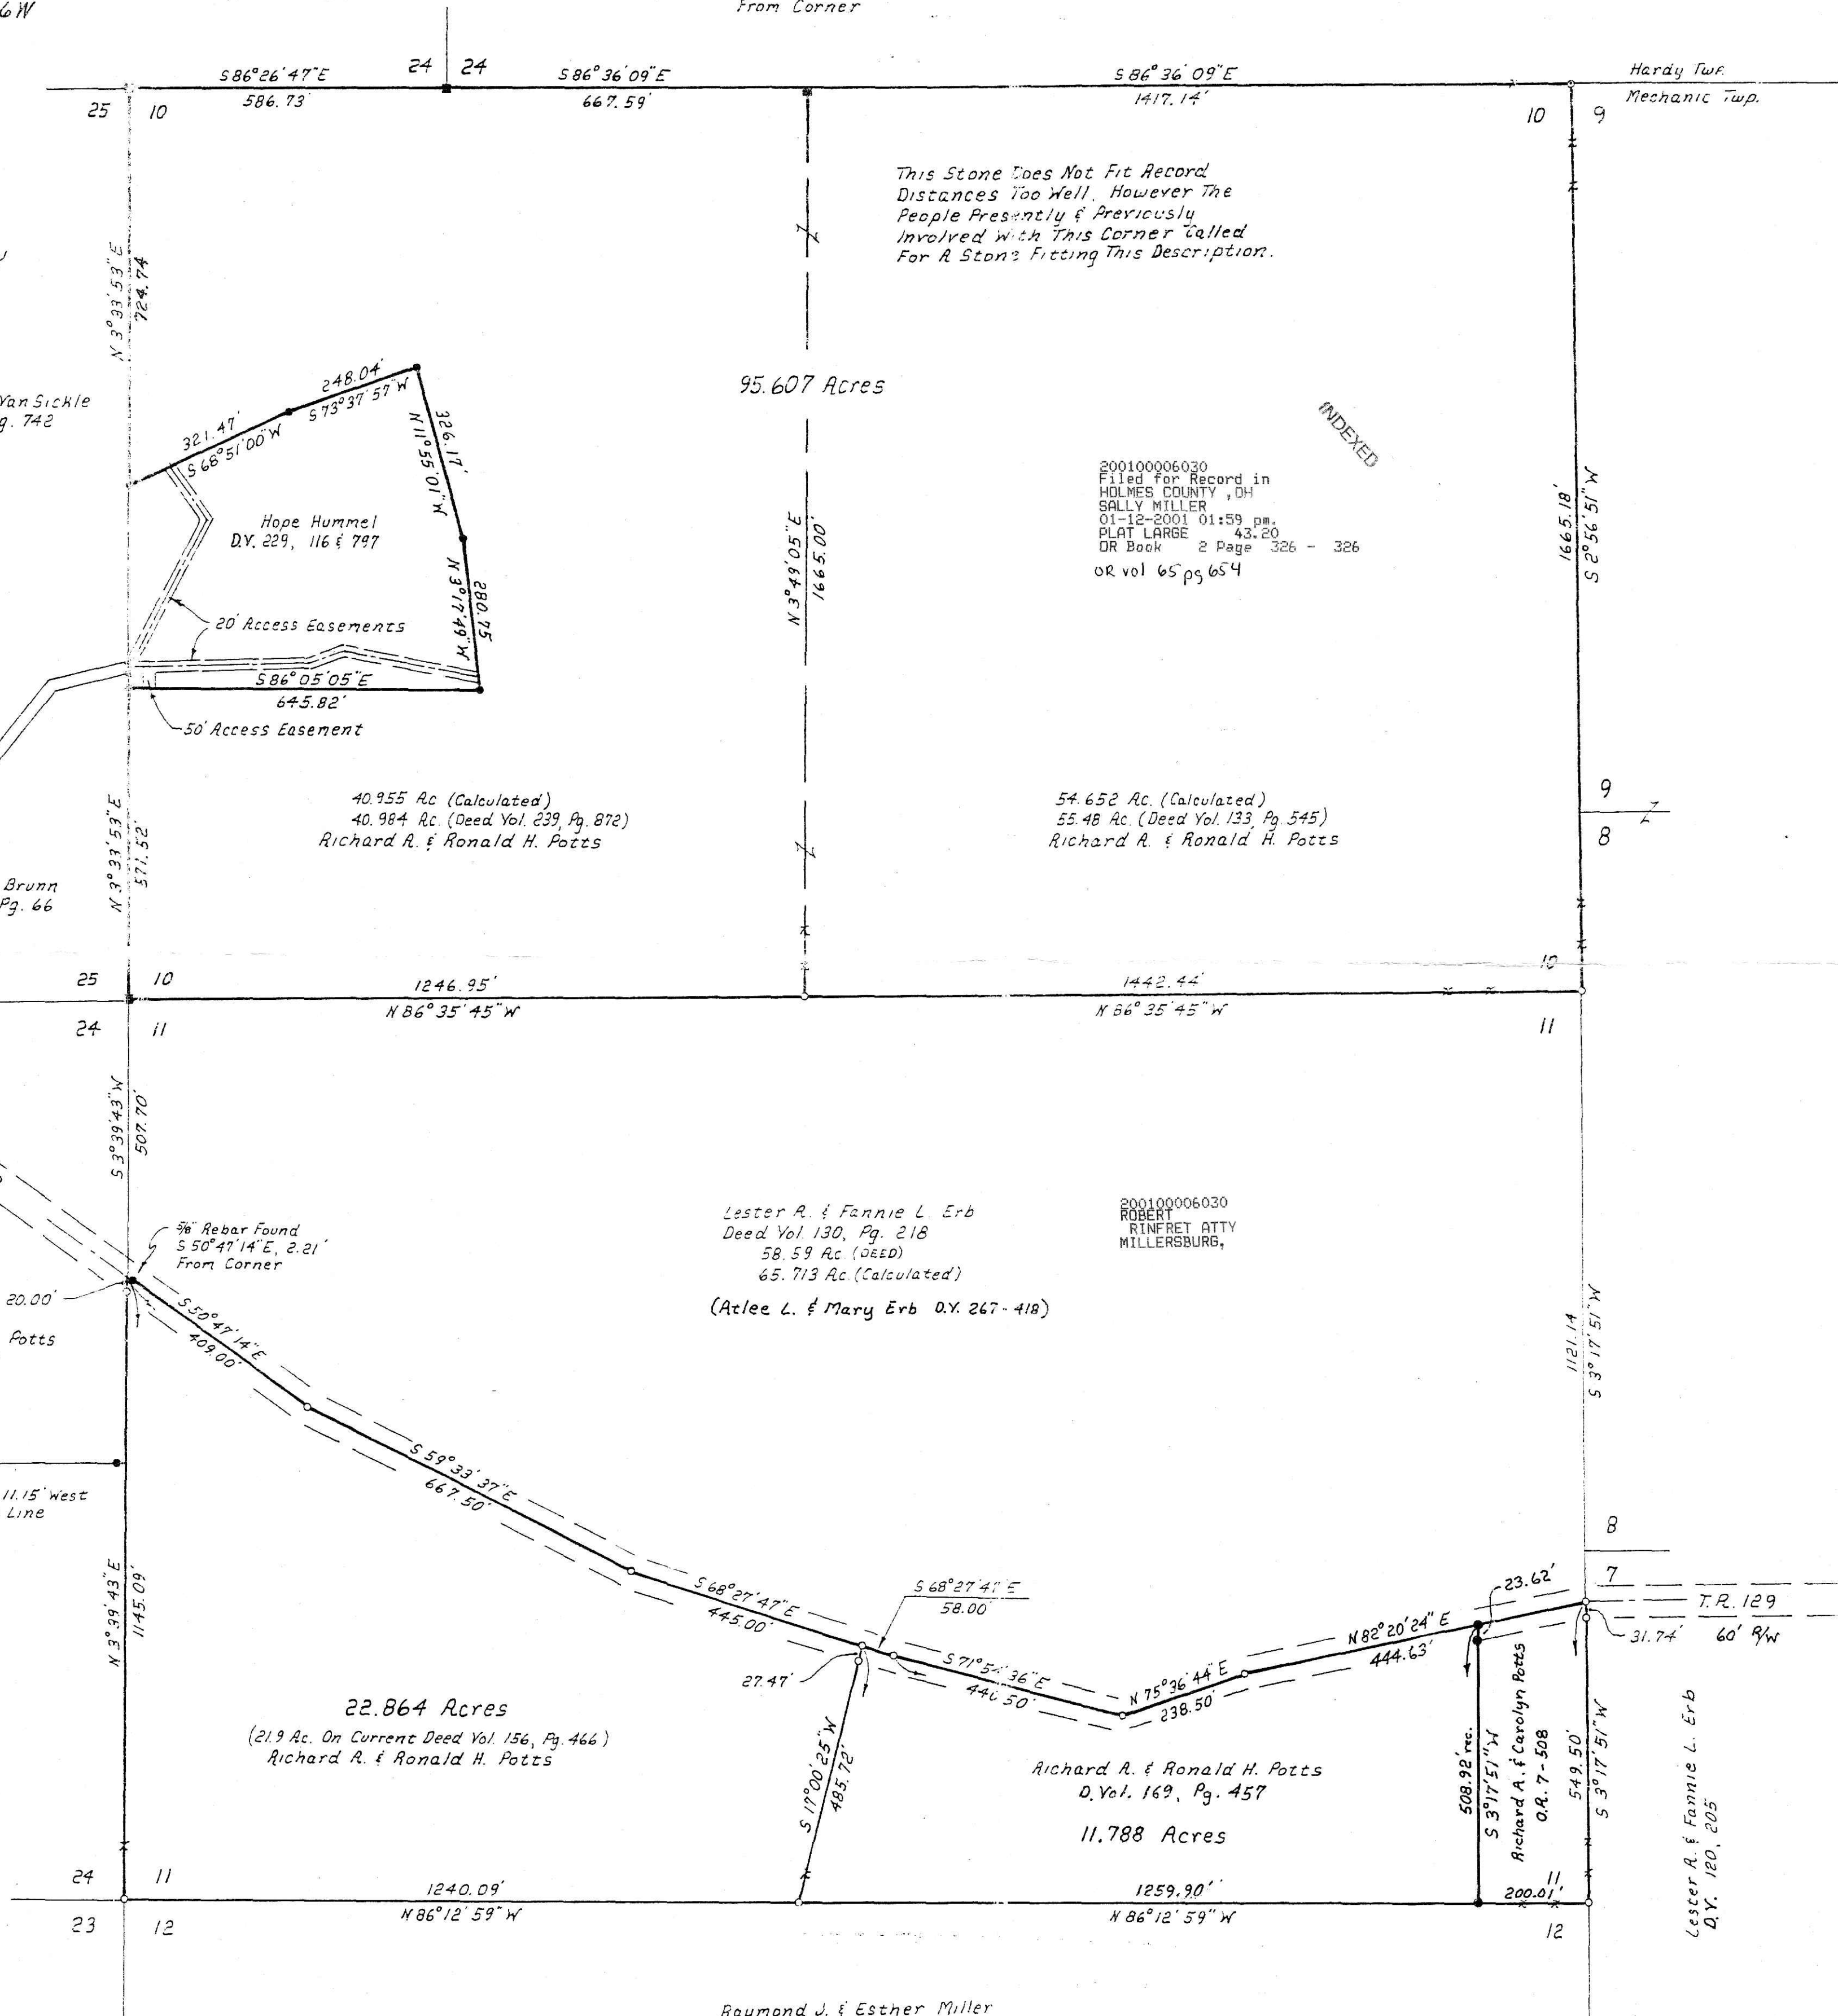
6W

From Corner

S 86°26'47"E
586.73'

24 | 24

S 86°36'09"E
667.59'

S 86°36'09"E
1417.14'

Hardy Twp.
Mechanic Twp.

25 10

10 9

This Stone Does Not Fit Record Distances Too Well. However The People Presently & Previously Involved With This Corner Called For A Stone Fitting This Description.

N 3°33'53"E
724.74

Van Sickle
Pg. 742

248.04'
S 73°37'57"W

321.47'
S 68°51'00"W

326.17'
N 11°55'01"W

95.607 Acres

INDEXED

200100006030
Filed for Record in
HOLMES COUNTY ,OH
SALLY MILLER
01-12-2001 01:59 pm.
PLAT LARGE 43.20
OR Book 2 Page 326 - 326
OR vol 65 pg 654

Hope Hummel
D.V. 229, 116 & 797

N 3°17'49"W
280.75

N 3°49'05"E
1665.00'

1665.18'
S 2°56'51"W

20' Access Easements

S 86°05'05"E
645.82'

50' Access Easement

40.955 Ac. (Calculated)
40.984 Ac. (Deed Vol. 239, Pg. 872)
Richard A. & Ronald H. Potts

54.652 Ac. (Calculated)
55.48 Ac. (Deed Vol. 133, Pg. 545)
Richard A. & Ronald H. Potts

9
8

N 3°33'53"E
571.52'

Brunn
Pg. 66

25 10

1246.95'
N 86°35'45"W

1442.44'
N 86°35'45"W

10

24 11

11

S 3°39'43"W
507.70

5/8" Rebar Found
S 50°47'14"E, 2.21'
From Corner

Lester A. & Fannie L. Erb
Deed Vol. 130, Pg. 218
58.59 Ac. (DEED)
65.713 Ac. (Calculated)

200100006030
ROBERT
RINFRET ATTY
MILLERSBURG,

(Atlee L. & Mary Erb D.V. 267-418)

20.00'

Potts

S 50°47'14"E
409.00'

1121.14
S 3°17'51"W

S 59°33'37"E
667.50'

11.15' West
Line

8

N 3°39'43"E
1145.09'

S 68°27'47"E
445.00'

S 68°27'47"E
58.00'

7

23.62'

T.R. 129

60' R/W

31.74'

27.47'

S 71°54'36"E
440.50'

N 75°36'44"E
238.50'

N 82°20'24"E
444.63'

22.864 Acres
(21.9 Ac. On Current Deed Vol. 156, Pg. 466)
Richard A. & Ronald H. Potts

S 17°00'25"W
485.72'

Richard A. & Ronald H. Potts
D. Vol. 169, Pg. 457

11.788 Acres

508.92' rec.
S 3°17'51"W

Richard A. & Carolyn Potts
O.R. 7-508

549.50'
S 3°17'51"W

Lester A. & Fannie L. Erb
D.V. 120, 205

24 11

1240.09'
N 86°12'59"W

1259.90'
N 86°12'59"W

11
200.01'

23 12

12

Raymond J. & Esther Miller